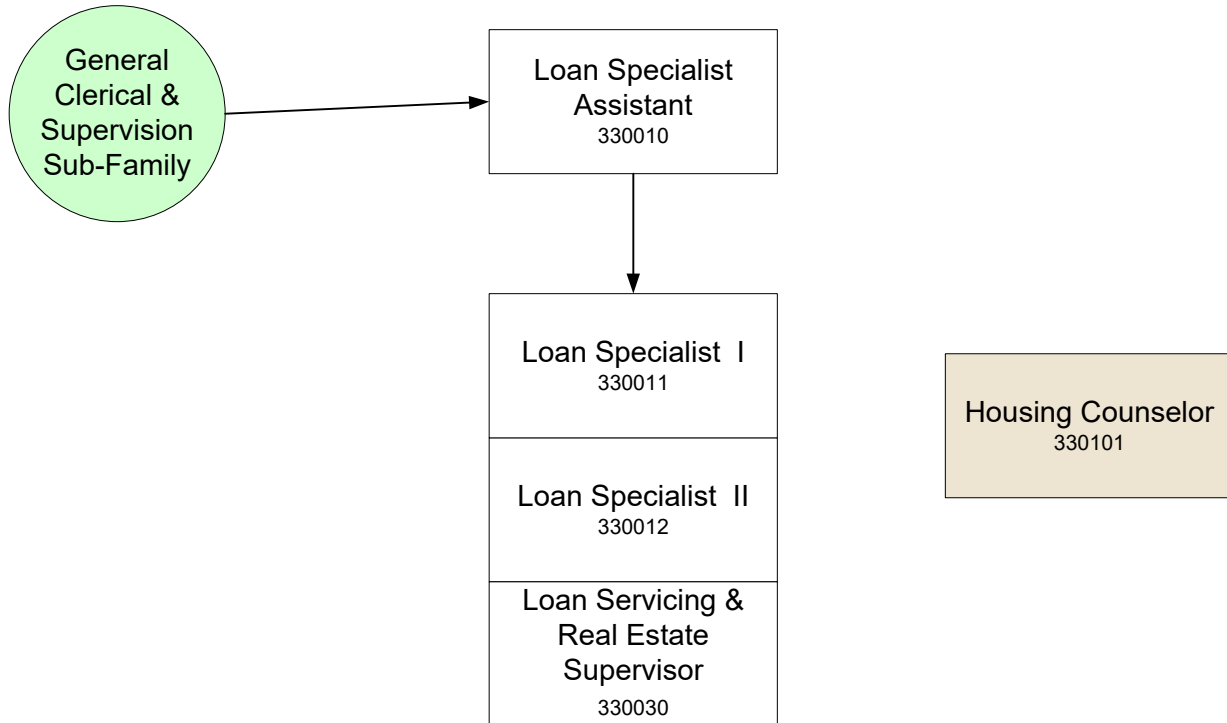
General Clerical & Supervision Sub-Family

Loan Specialist Assistant
330010

Loan Specialist I
330011

Loan Specialist II
330012

Loan Servicing & Real Estate Supervisor
330030

Housing Counselor
330101